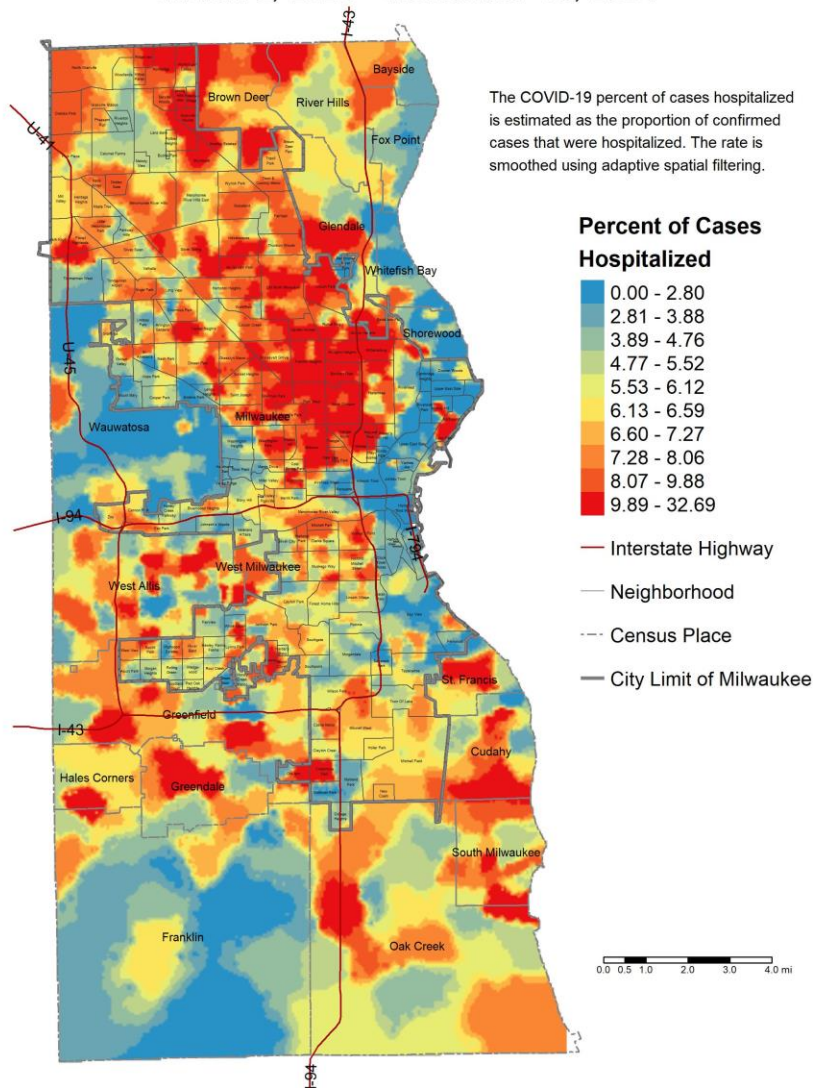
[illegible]

Bayside
Brown Deer
River Hills
Fox Point
Glendale
Whitefish Bay
Shorewood
Wauwatosa
Milwaukee
West Allis
West Milwaukee
St. Francis
Greenfield
Cudahy
Hales Corners
Greendale
South Milwaukee
Franklin
Oak Creek

U-41
I-41
U-45
I-94
I-794
I-43

The COVID-19 percent of cases hospitalized is estimated as the proportion of confirmed cases that were hospitalized. The rate is smoothed using adaptive spatial filtering.

Percent of Cases Hospitalized
0.00 - 2.80
2.81 - 3.88
3.89 - 4.76
4.77 - 5.52
5.53 - 6.12
6.13 - 6.59
6.60 - 7.27
7.28 - 8.06
8.07 - 9.88
9.89 - 32.69
Interstate Highway
Neighborhood
Census Place
City Limit of Milwaukee

0.0 0.5 1.0 2.0 3.0 4.0 mi